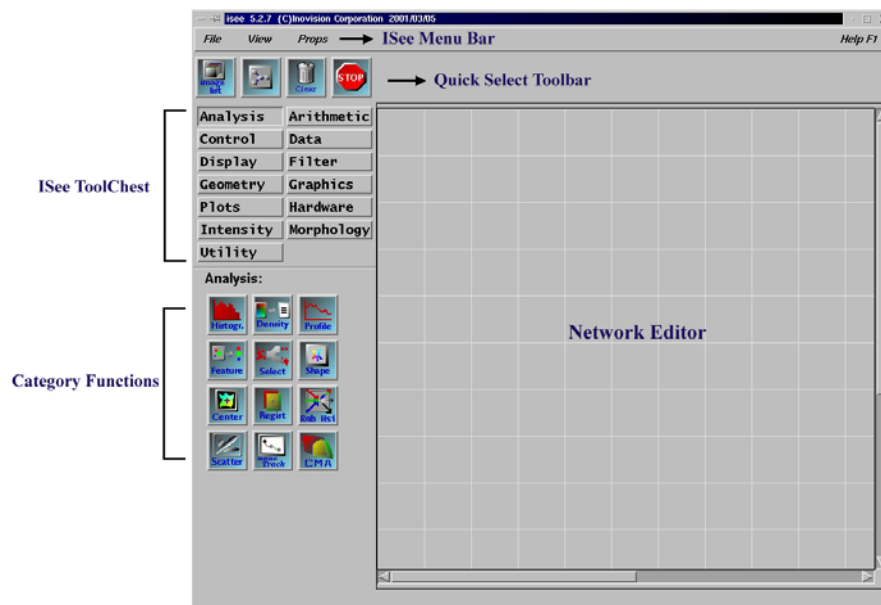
isee 5.2.7 (C)Inovision Corporation 2001/03/05

File View Props ISee Menu Bar Help F1

Image Set Clear STOP Quick Select Toolbar

ISee ToolChest

Analysis
Arithmetic
Control
Data
Display
Filter
Geometry
Graphics
Plots
Hardware
Intensity
Morphology
Utility

Analysis:

Category Functions

Histogr.
Density
Profile
Feature
Select
Shape
Center
Regist
Rob Rct
Scatter
Track
CMA

Network Editor